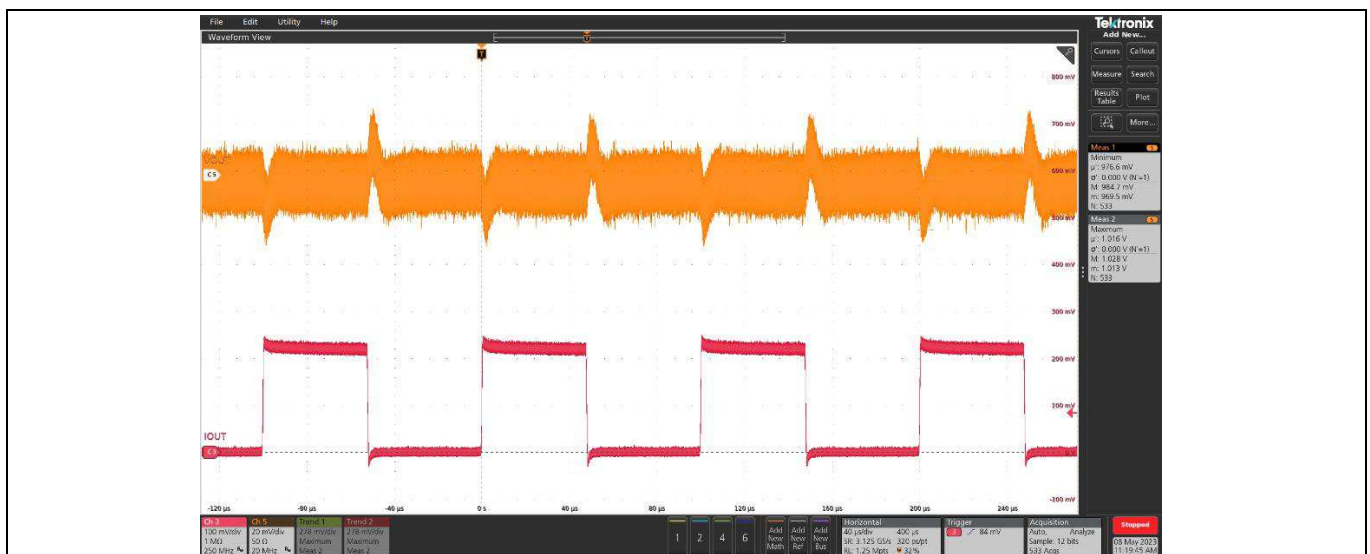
File Edit Utility Help
Waveform View
Tektronix
Add New...
Cursors Callout
Measure Search
Results Table Plot
More...
VOUT
C5
800 mV
700 mV
600 mV
500 mV
400 mV
300 mV
200 mV
100 mV
IOUT
C3
-100 mV
-120 µs -80 µs -40 µs 0 s 40 µs 80 µs 120 µs 160 µs 200 µs 240 µs
Meas 1
Minimum
µ': 976.6 mV
σ': 0.000 V (N=1)
M: 984.7 mV
m: 969.5 mV
N: 533
Meas 2
Maximum
µ': 1.016 V
σ': 0.000 V (N=1)
M: 1.028 V
m: 1.013 V
N: 533
Ch 3
100 mV/div
1 MΩ
250 MHz
Ch 5
20 mV/div
50 Ω
20 MHz
Trend 1
278 mV/div
Maximum
Meas 2
Trend 2
278 mV/div
Maximum
Meas 2
1 2 4 6
Add New Math
Add New Ref
Add New Bus
Horizontal
40 µs/div 400 µs
SR: 3.125 GS/s 320 ps/pt
RL: 1.25 Mpts 32%
Trigger
3 84 mV
Acquisition
Auto, Analyze
Sample: 12 bits
533 Acqs
Stopped
08 May 2023
11:19:45 AM